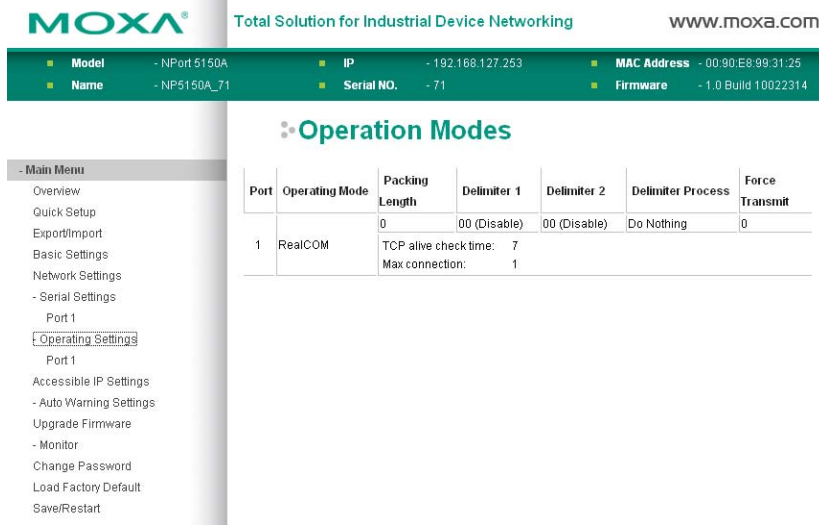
MOXA®

Total Solution for Industrial Device Networking

www.moxa.com

Model - NPort 5150A
Name - NP5150A_71
IP - 192.168.127.253
Serial NO. - 71
MAC Address - 00:90:E8:99:31:25
Firmware - 1.0 Build 10022314

- Main Menu
Overview
Quick Setup
Export/Import
Basic Settings
Network Settings
- Serial Settings
Port 1
- Operating Settings
Port 1
Accessible IP Settings
- Auto Warning Settings
Upgrade Firmware
- Monitor
Change Password
Load Factory Default
Save/Restart

Operation Modes

| Port | Operating Mode | Packing Length | Delimiter 1 | Delimiter 2 | Delimiter Process | Force Transmit |
|---|---|---|---|---|---|---|
| 1 | RealCOM | 0 | 00 (Disable) | 00 (Disable) | Do Nothing | 0 |
| | | TCP alive check time: 7 | | | | |
| | | Max connection: 1 | | | | |